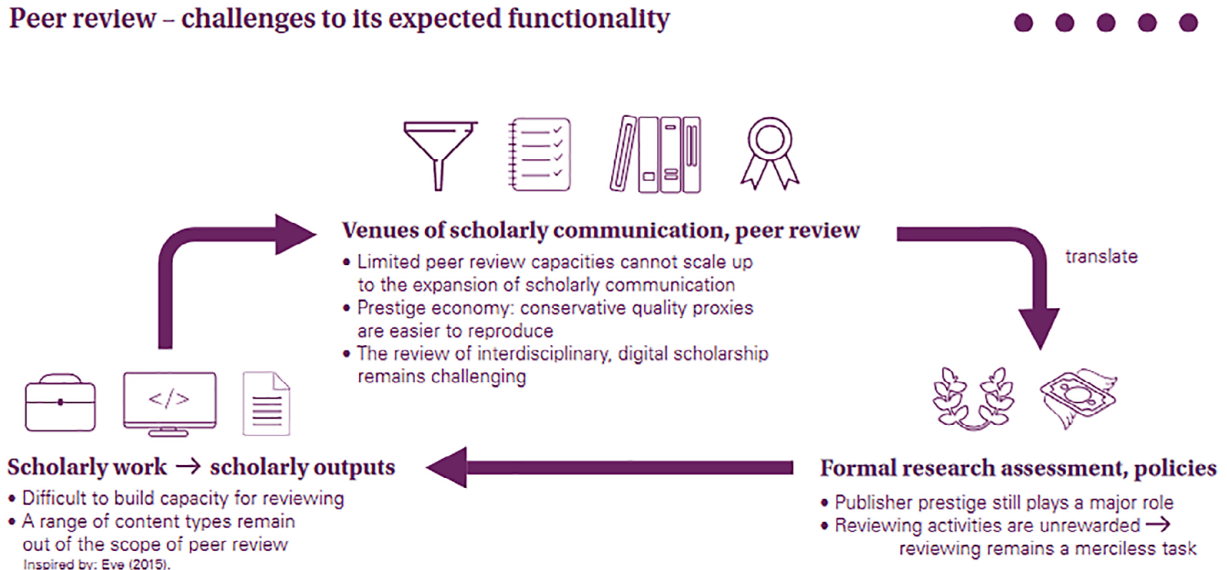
Peer review – challenges to its expected functionality

</>

Venues of scholarly communication, peer review

• Limited peer review capacities cannot scale up to the expansion of scholarly communication
• Prestige economy: conservative quality proxies are easier to reproduce
• The review of interdisciplinary, digital scholarship remains challenging

translate

Scholarly work → scholarly outputs

• Difficult to build capacity for reviewing
• A range of content types remain out of the scope of peer review

Inspired by: Eve (2015).

Formal research assessment, policies

• Publisher prestige still plays a major role
• Reviewing activities are unrewarded → reviewing remains a merciless task